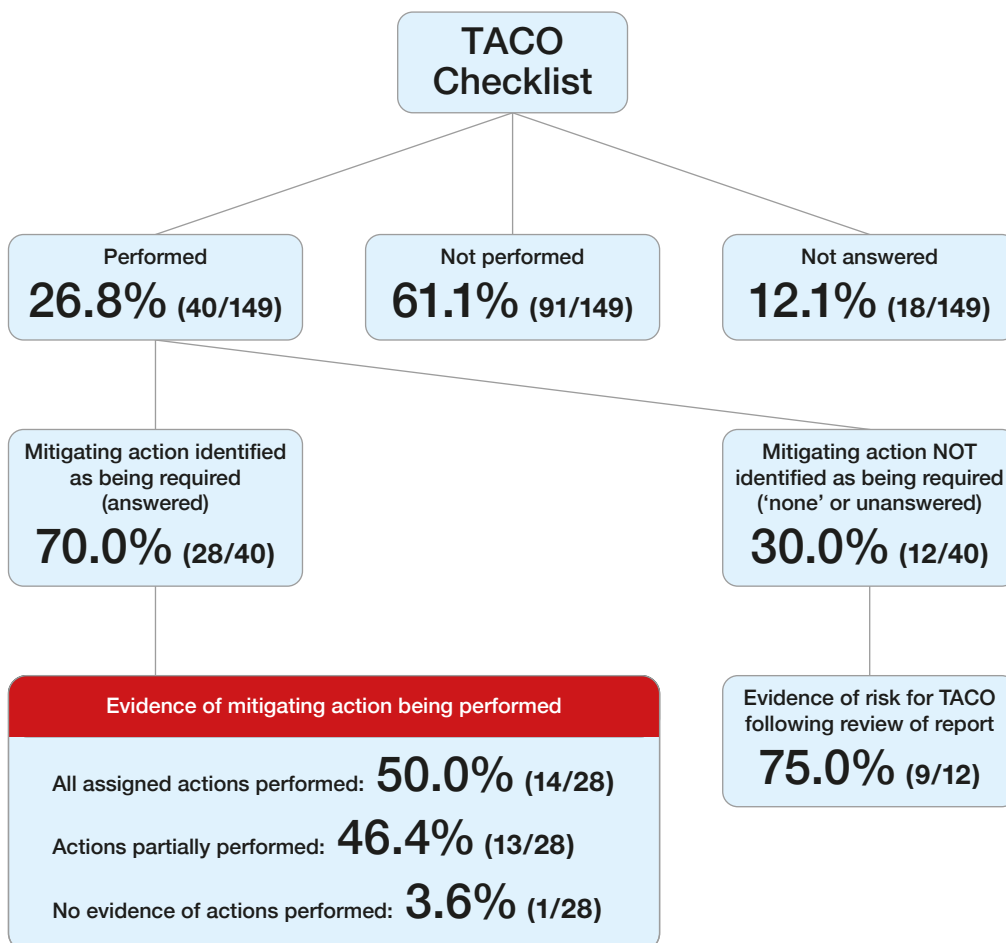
TACO Checklist

Performed
26.8% (40/149)

Not performed
61.1% (91/149)

Not answered
12.1% (18/149)

Mitigating action identified as being required (answered)
70.0% (28/40)

Mitigating action NOT identified as being required ('none' or unanswered)
30.0% (12/40)

Evidence of mitigating action being performed

All assigned actions performed: 50.0% (14/28)

Actions partially performed: 46.4% (13/28)

No evidence of actions performed: 3.6% (1/28)

Evidence of risk for TACO following review of report
75.0% (9/12)